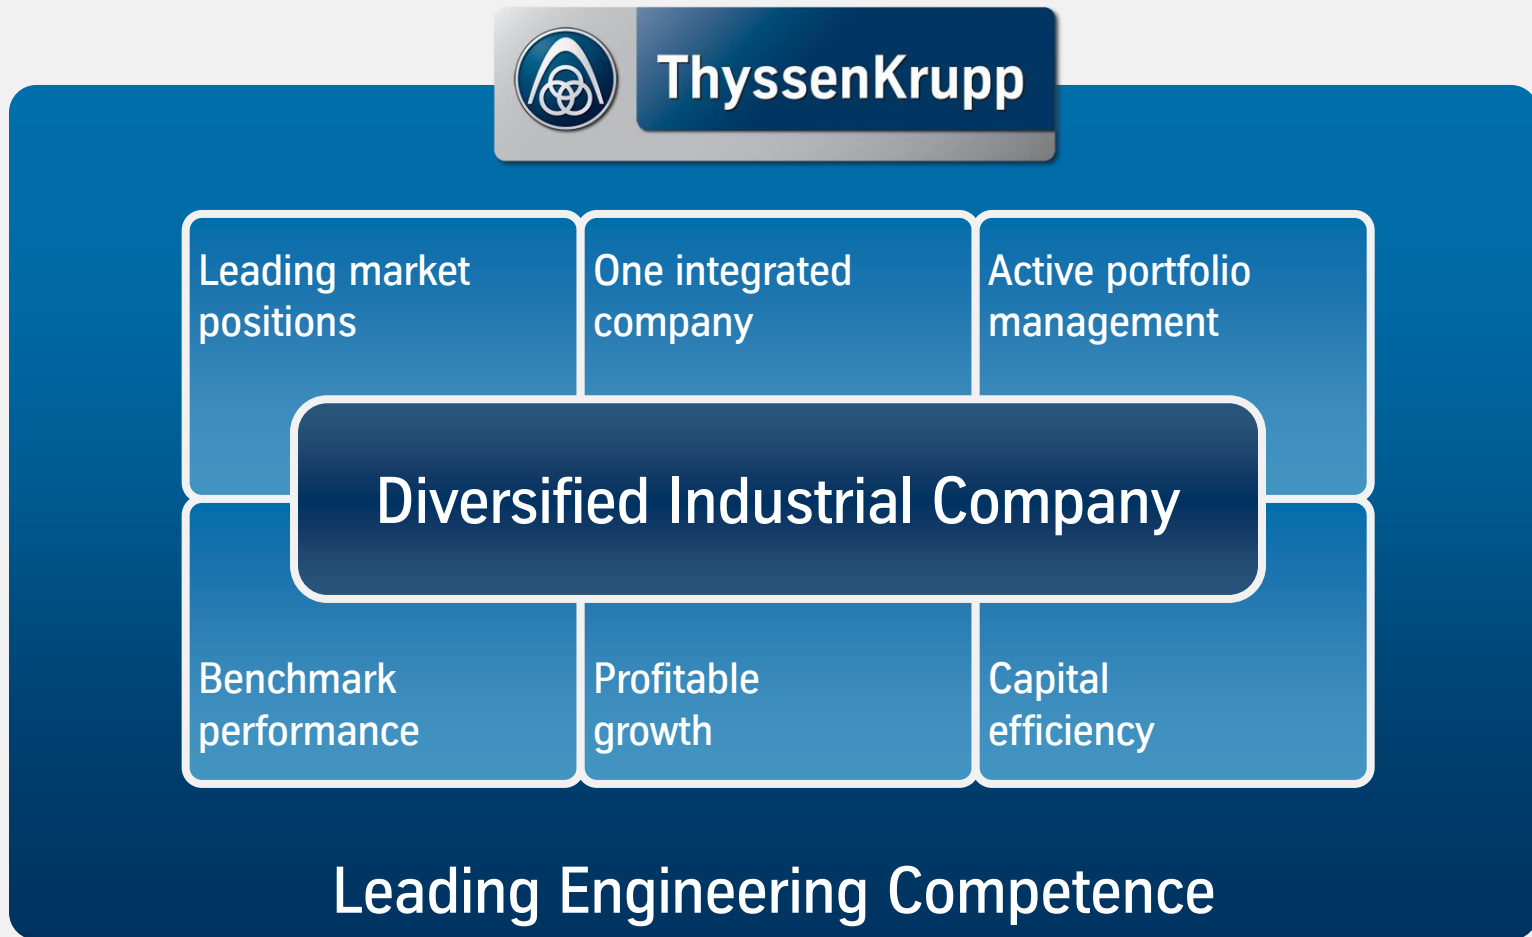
ThyssenKrupp

Leading market positions

One integrated company

Active portfolio management

Diversified Industrial Company

Benchmark performance

Profitable growth

Capital efficiency

Leading Engineering Competence